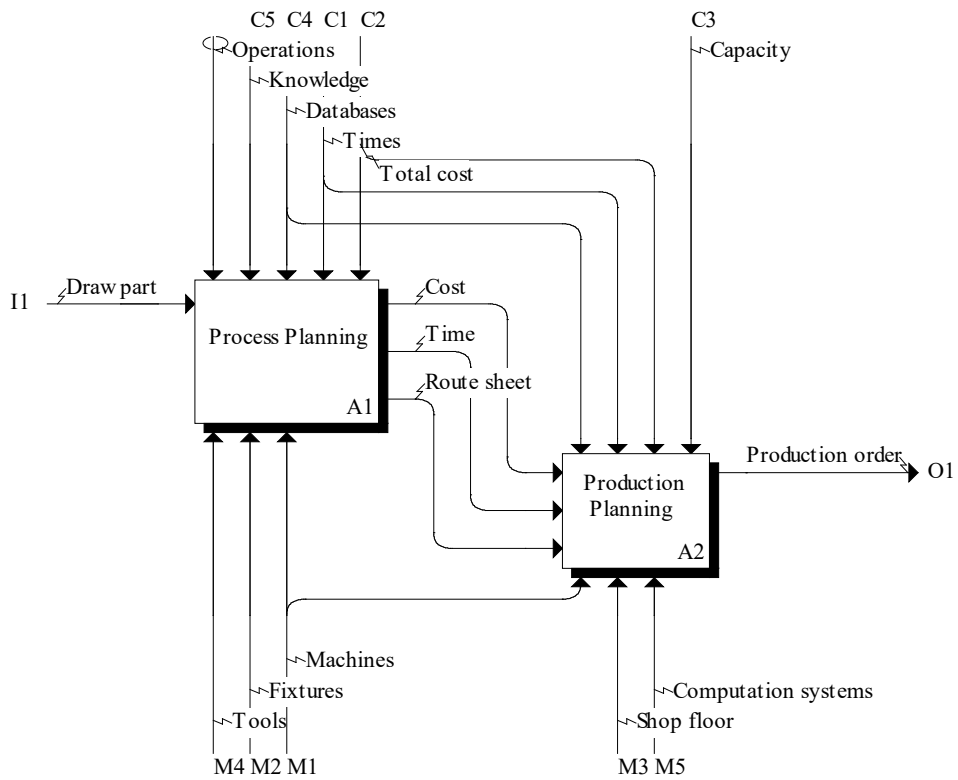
C5 C4 C1 C2

Operations

Knowledge

Databases

Times

Total cost

C3

Capacity

I1

Draw part

Process Planning

A1

Cost

Time

Route sheet

Production Planning

A2

Production order

O1

Machines

Fixtures

Tools

M4 M2 M1

Computation systems

Shop floor

M3 M5